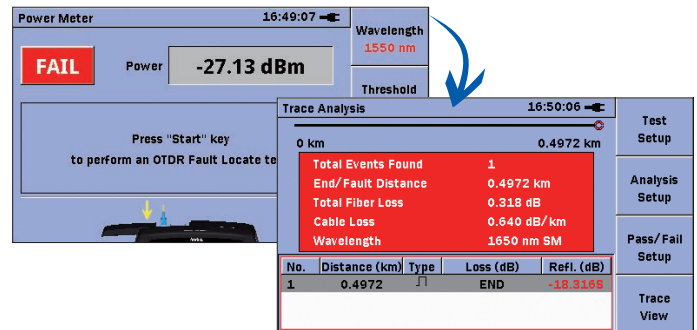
Power Meter 16:49:07

Wavelength
1550 nm

FAIL

Power -27.13 dBm

Threshold

Press "Start" key
to perform an OTDR Fault Locate te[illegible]

Trace Analysis 16:50:06

Test Setup

0 km 0.4972 km

| | |
|---|---|
| Total Events Found | 1 |
| End/Fault Distance | 0.4972 km |
| Total Fiber Loss | 0.318 dB |
| Cable Loss | 0.640 dB/km |
| Wavelength | 1650 nm SM |

Analysis Setup

Pass/Fail Setup

| No. | Distance (km) | Type | Loss (dB) | Refl. (dB) |
|---|---|---|---|---|
| 1 | 0.4972 | ⎍ | END | -18.316S |

Trace View